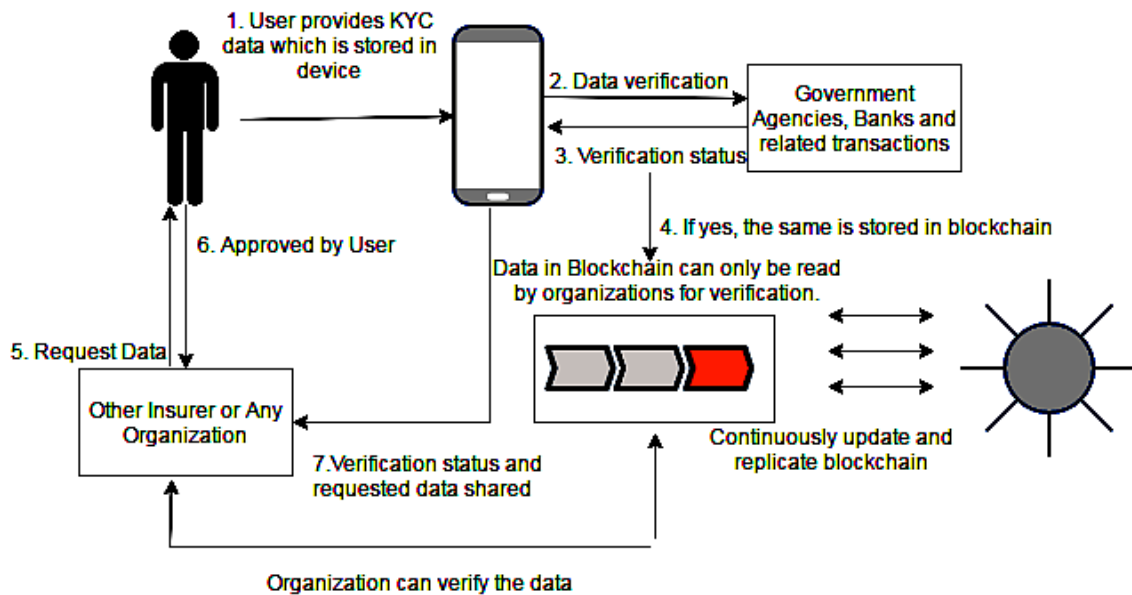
1. User provides KYC data which is stored in device

2. Data verification

Government Agencies, Banks and related transactions

3. Verification status

4. If yes, the same is stored in blockchain

6. Approved by User

Data in Blockchain can only be read by organizations for verification.

5. Request Data

Other Insurer or Any Organization

Continuously update and replicate blockchain

7.Verification status and requested data shared

Organization can verify the data